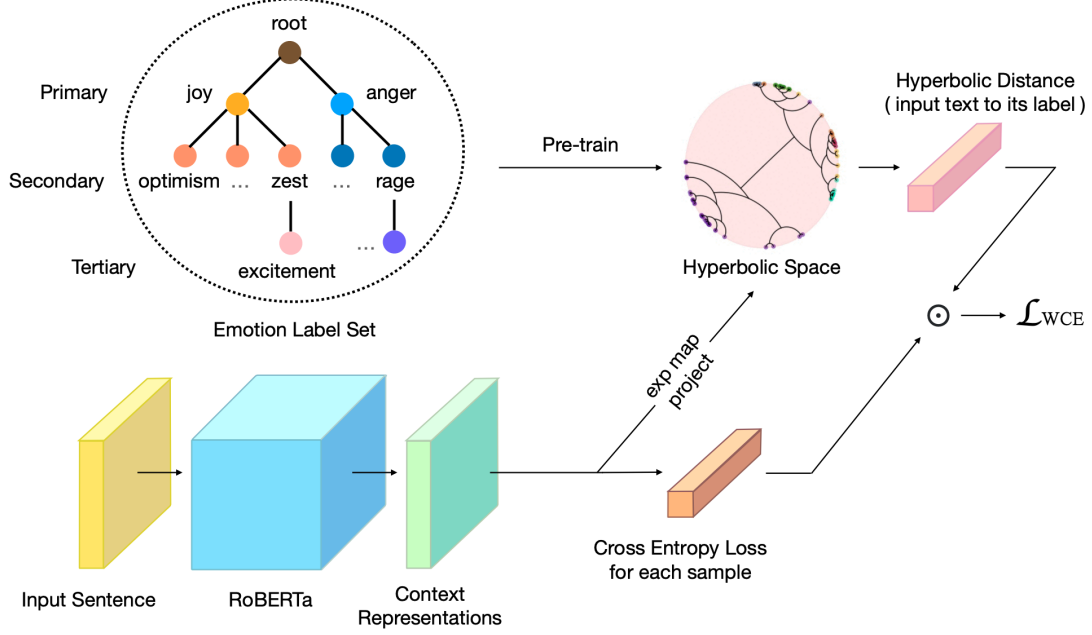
root

Primary

joy

anger

Secondary

optimism

...

zest

...

rage

Tertiary

excitement

...

Emotion Label Set

Pre-train

Hyperbolic Space

Hyperbolic Distance
( input text to its label )

$\odot$

$\mathcal{L}_{\mathrm{WCE}}$

exp map
project

Input Sentence

RoBERTa

Context Representations

Cross Entropy Loss for each sample